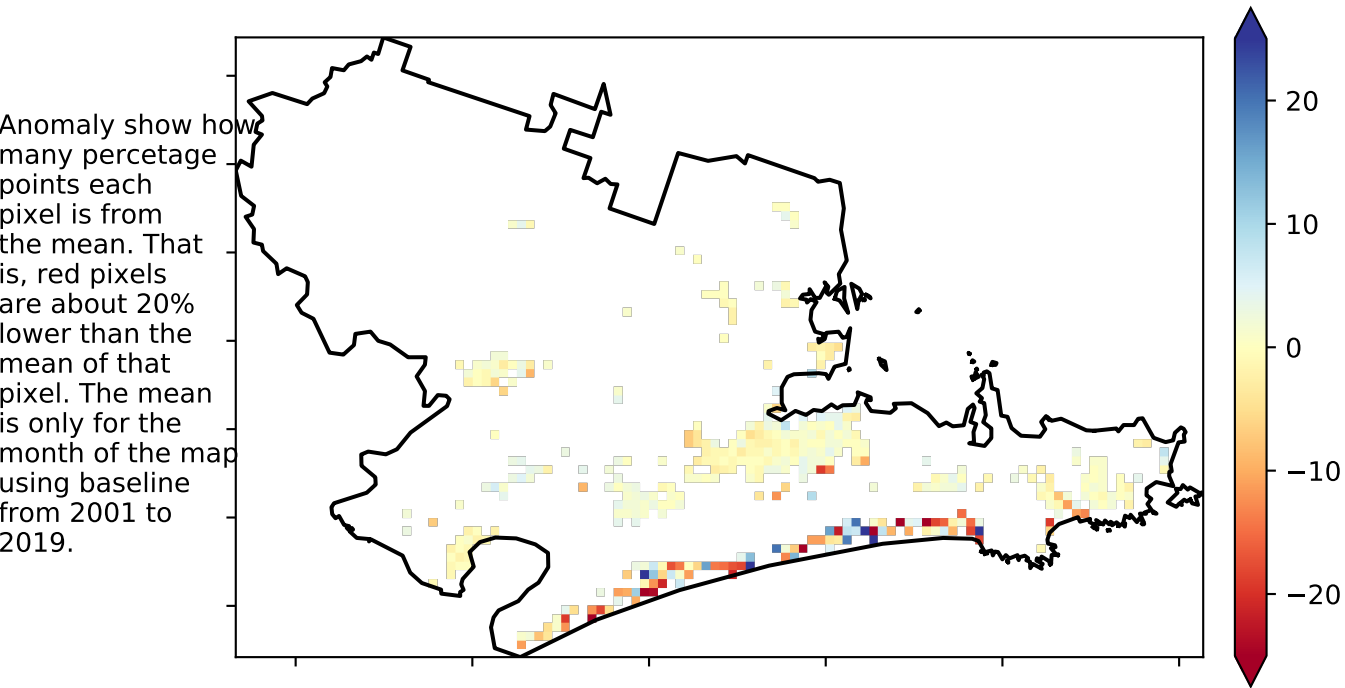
Anomaly show how many percetage points each pixel is from the mean. That is, red pixels are about 20% lower than the mean of that pixel. The mean is only for the month of the map using baseline from 2001 to 2019.

20
10
0
−10
−20